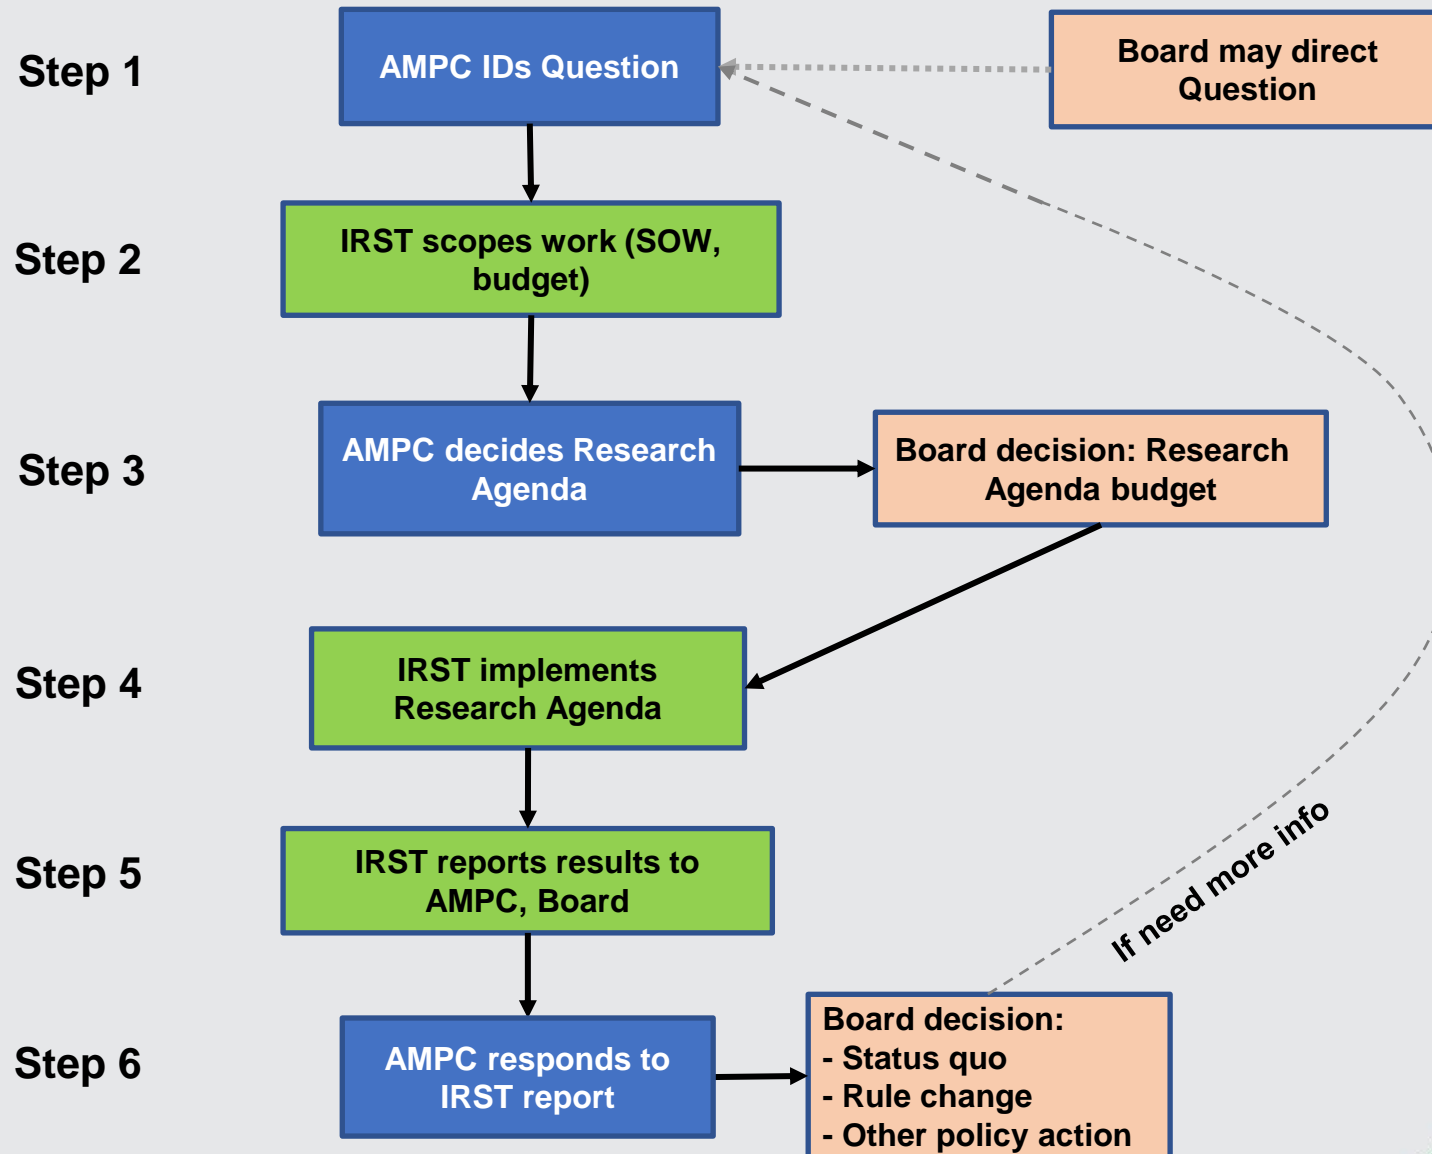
Step 1

AMPC IDs Question

Board may direct Question

Step 2

IRST scopes work (SOW, budget)

Step 3

AMPC decides Research Agenda

Board decision: Research Agenda budget

Step 4

IRST implements Research Agenda

Step 5

IRST reports results to AMPC, Board

If need more info

Step 6

AMPC responds to IRST report

Board decision:
- Status quo
- Rule change
- Other policy action